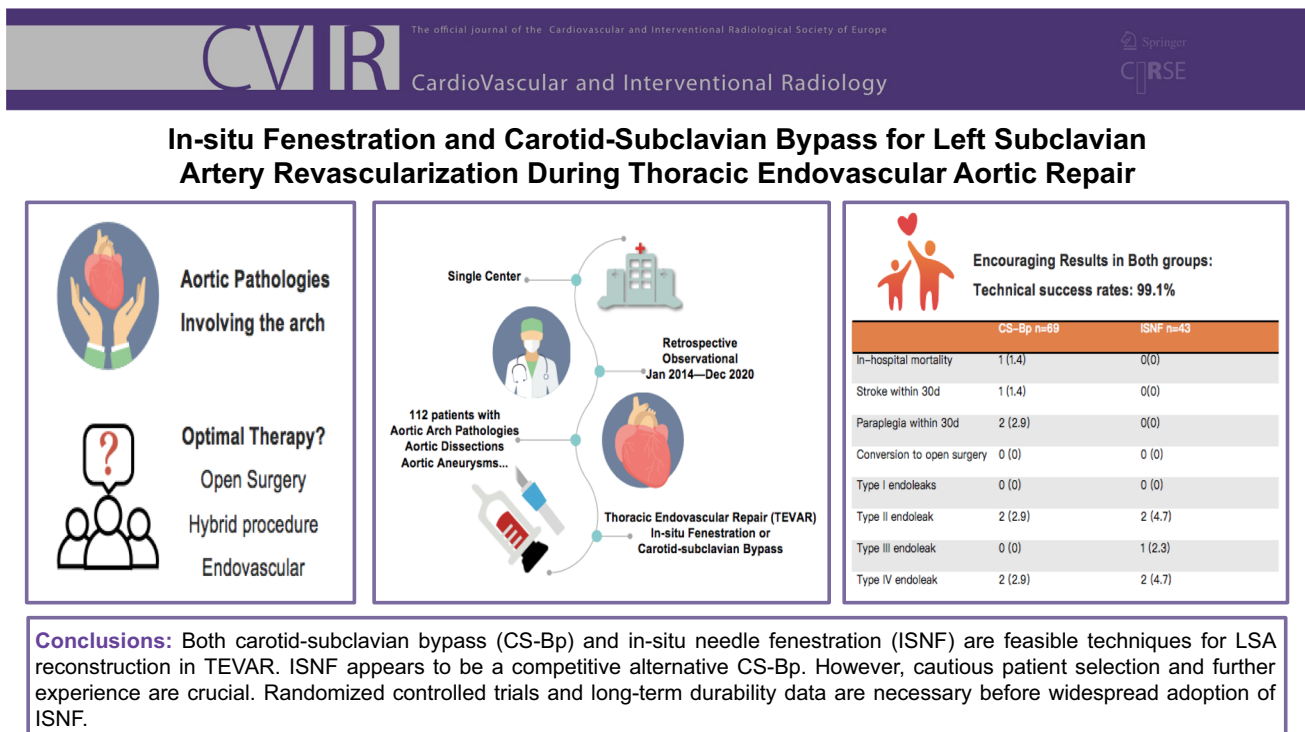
CVIR The official journal of the Cardiovascular and Interventional Radiological Society of Europe

CardioVascular and Interventional Radiology

Springer

CIRSE

In-situ Fenestration and Carotid-Subclavian Bypass for Left Subclavian Artery Revascularization During Thoracic Endovascular Aortic Repair

Aortic Pathologies Involving the arch

Optimal Therapy?

Open Surgery

Hybrid procedure

Endovascular

Single Center

Retrospective Observational Jan 2014—Dec 2020

112 patients with Aortic Arch Pathologies Aortic Dissections Aortic Aneurysms...

Thoracic Endovascular Repair (TEVAR) In-situ Fenestration or Carotid-subclavian Bypass

Encouraging Results in Both groups:

Technical success rates: 99.1%

| | CS-Bp n=69 | ISNF n=43 |
|---|---|---|
| In-hospital mortality | 1 (1.4) | 0(0) |
| Stroke within 30d | 1 (1.4) | 0(0) |
| Paraplegia within 30d | 2 (2.9) | 0(0) |
| Conversion to open surgery | 0 (0) | 0 (0) |
| Type I endoleaks | 0 (0) | 0 (0) |
| Type II endoleak | 2 (2.9) | 2 (4.7) |
| Type III endoleak | 0 (0) | 1 (2.3) |
| Type IV endoleak | 2 (2.9) | 2 (4.7) |

Conclusions: Both carotid-subclavian bypass (CS-Bp) and in-situ needle fenestration (ISNF) are feasible techniques for LSA reconstruction in TEVAR. ISNF appears to be a competitive alternative CS-Bp. However, cautious patient selection and further experience are crucial. Randomized controlled trials and long-term durability data are necessary before widespread adoption of ISNF.